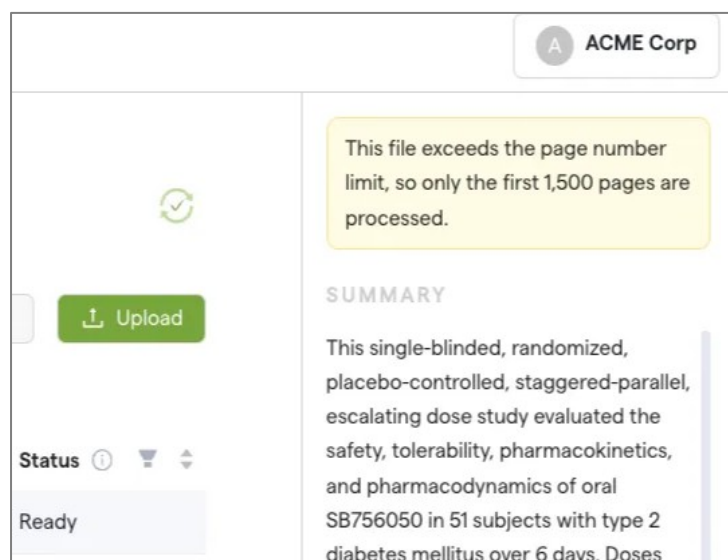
A ACME Corp

This file exceeds the page number limit, so only the first 1,500 pages are processed.

Upload

SUMMARY

This single-blinded, randomized, placebo-controlled, staggered-parallel, escalating dose study evaluated the safety, tolerability, pharmacokinetics, and pharmacodynamics of oral SB756050 in 51 subjects with type 2 diabetes mellitus over 6 days. Doses

Status

Ready